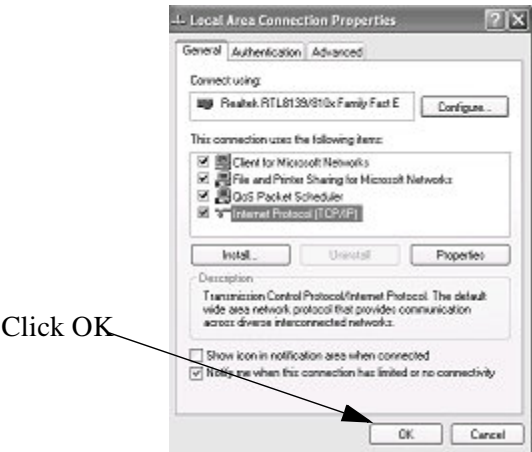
Local Area Connection Properties

?
X

General
Authentication
Advanced

Connect using:

Realtek RTL8139/810x Family Fast E

Configure...

This connection uses the following items:

Client for Microsoft Networks
File and Printer Sharing for Microsoft Networks
QoS Packet Scheduler
Internet Protocol (TCP/IP)

Install...
Uninstall
Properties

Description

Transmission Control Protocol/Internet Protocol. The default wide area network protocol that provides communication across diverse interconnected networks.

Show icon in notification area when connected
Notify me when this connection has limited or no connectivity

OK
Cancel

Click OK